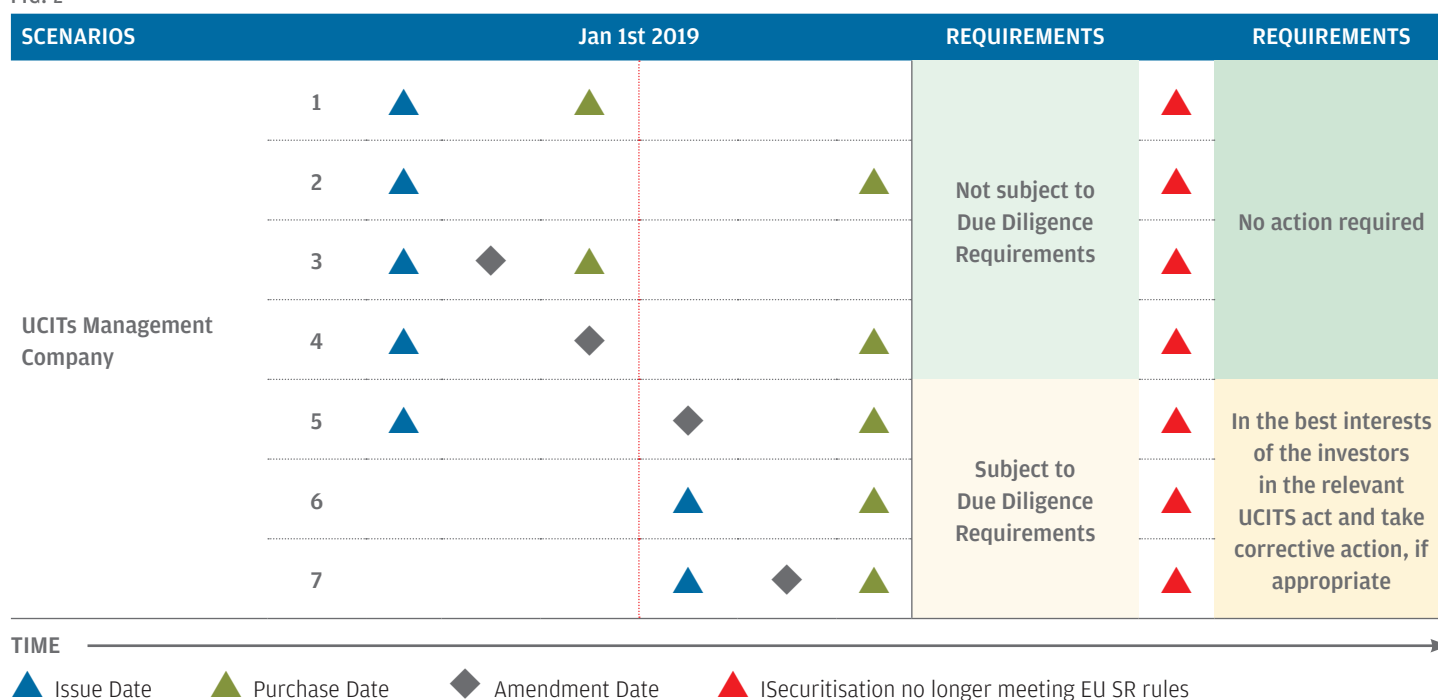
| SCENARIOS | | Jan 1st 2019 | REQUIREMENTS | | REQUIREMENTS |
|---|---|---|---|---|---|
| UCITs Management Company | 1 | | Not subject to Due Diligence Requirements | | No action required |
| | 2 | | | | |
| | 3 | | | | |
| | 4 | | | | |
| | 5 | | Subject to Due Diligence Requirements | | In the best interests of the investors in the relevant UCITS act and take corrective action, if appropriate |
| | 6 | | | | |
| | 7 | | | | |

TIME

Issue Date
Purchase Date
Amendment Date
ISecuritisation no longer meeting EU SR rules